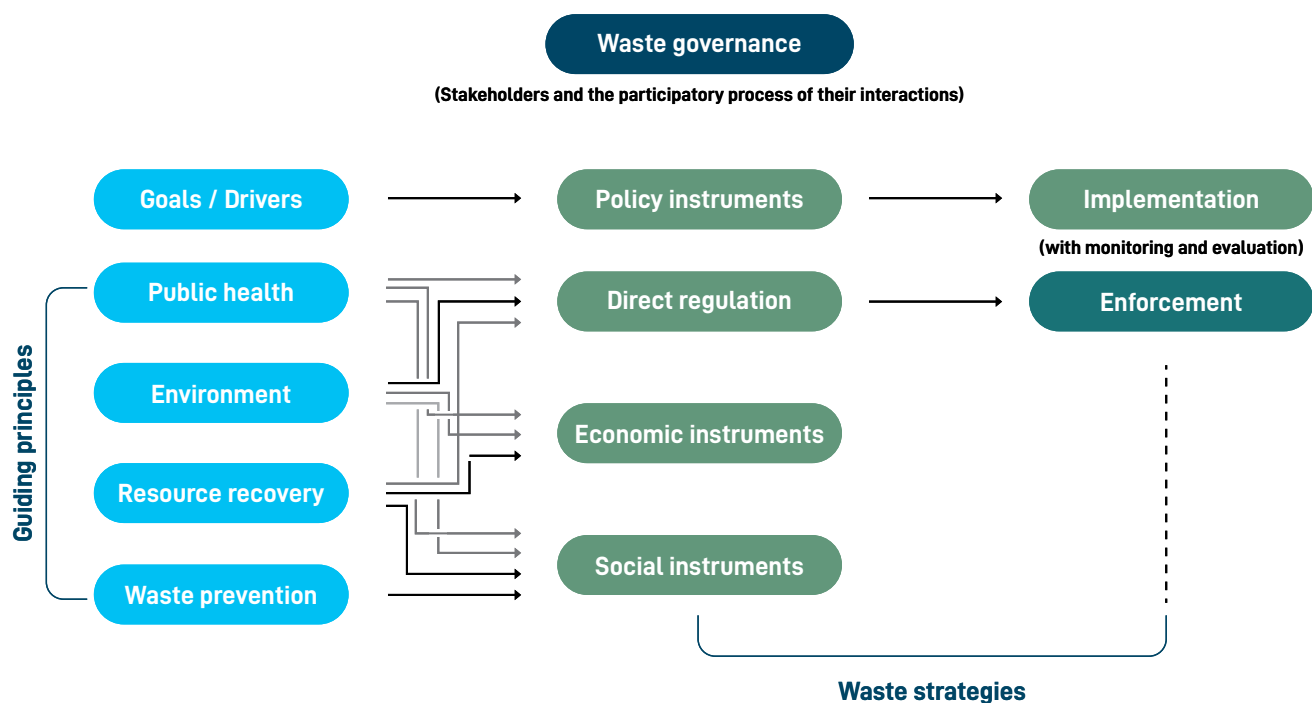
Waste governance

(Stakeholders and the participatory process of their interactions)

Goals / Drivers

Policy instruments

Implementation

(with monitoring and evaluation)

Guiding principles

Public health

Direct regulation

Enforcement

Environment

Economic instruments

Resource recovery

Social instruments

Waste prevention

Waste strategies